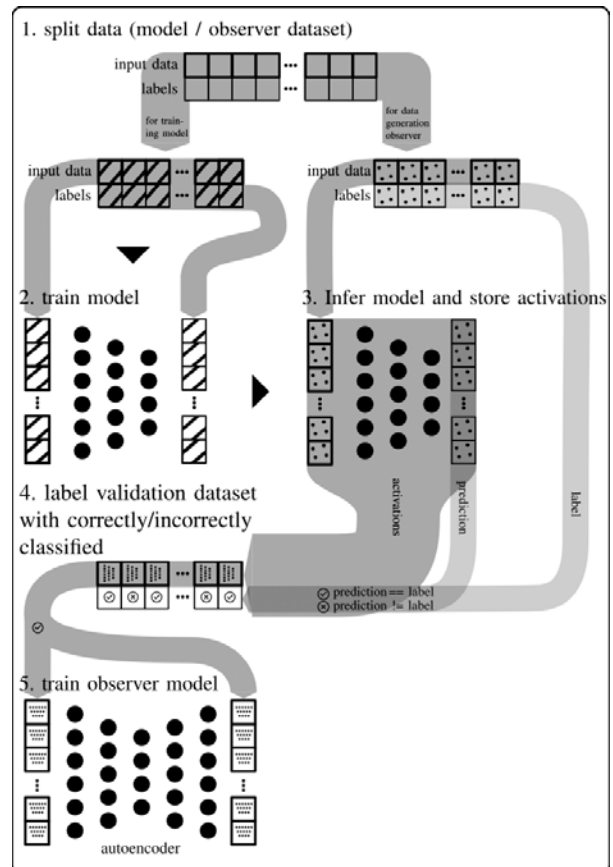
1. split data (model / observer dataset)

input data
labels

for training model

for data generation observer

input data
labels

input data
labels

2. train model

3. Infer model and store activations

4. label validation dataset with correctly/incorrectly classified

activations

prediction

label

⊘ prediction == label
⊗ prediction != label

5. train observer model

autoencoder